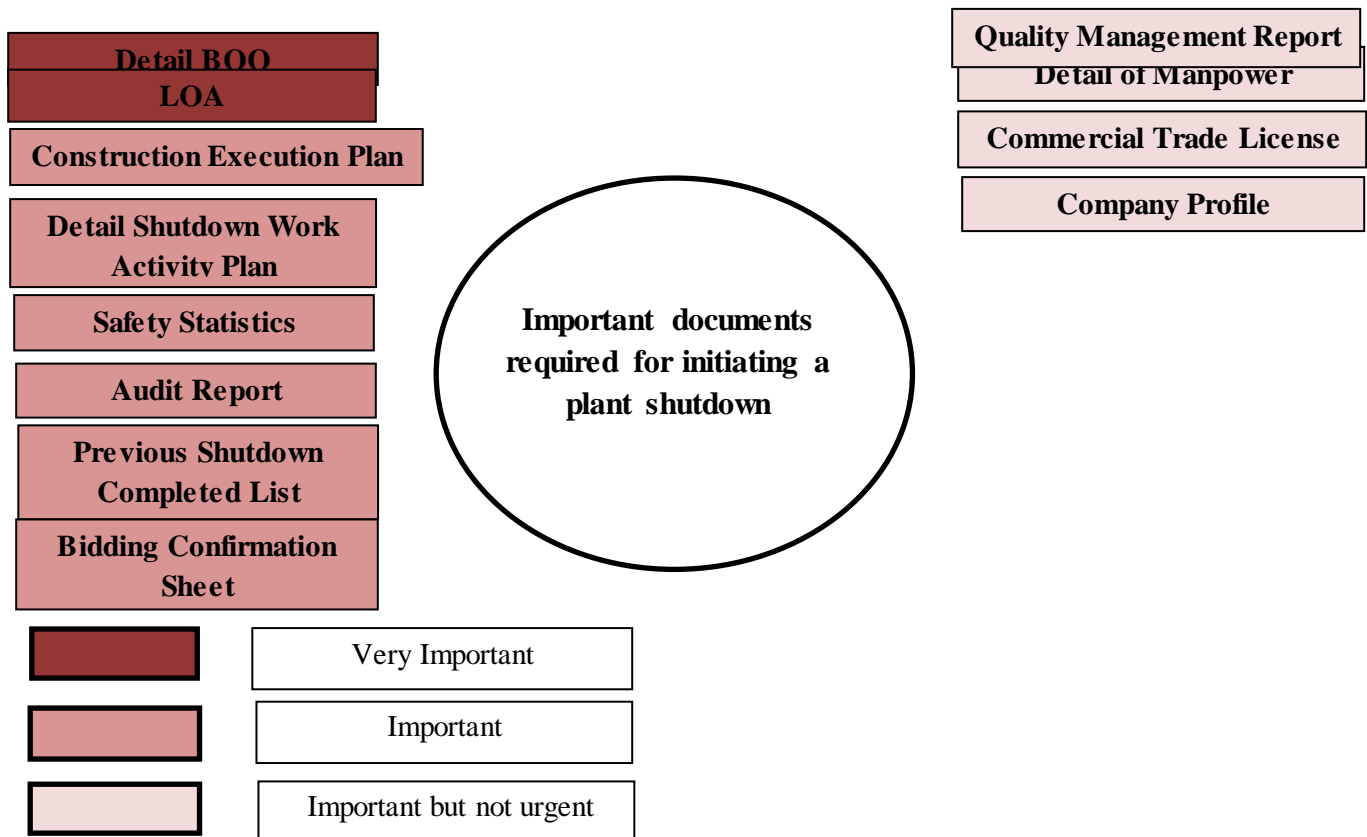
Detail BOQ

LOA

Construction Execution Plan

Detail Shutdown Work Activity Plan

Safety Statistics

Audit Report

Previous Shutdown Completed List

Bidding Confirmation Sheet

Important documents required for initiating a plant shutdown

Quality Management Report

Detail of Manpower

Commercial Trade License

Company Profile

Very Important

Important

Important but not urgent